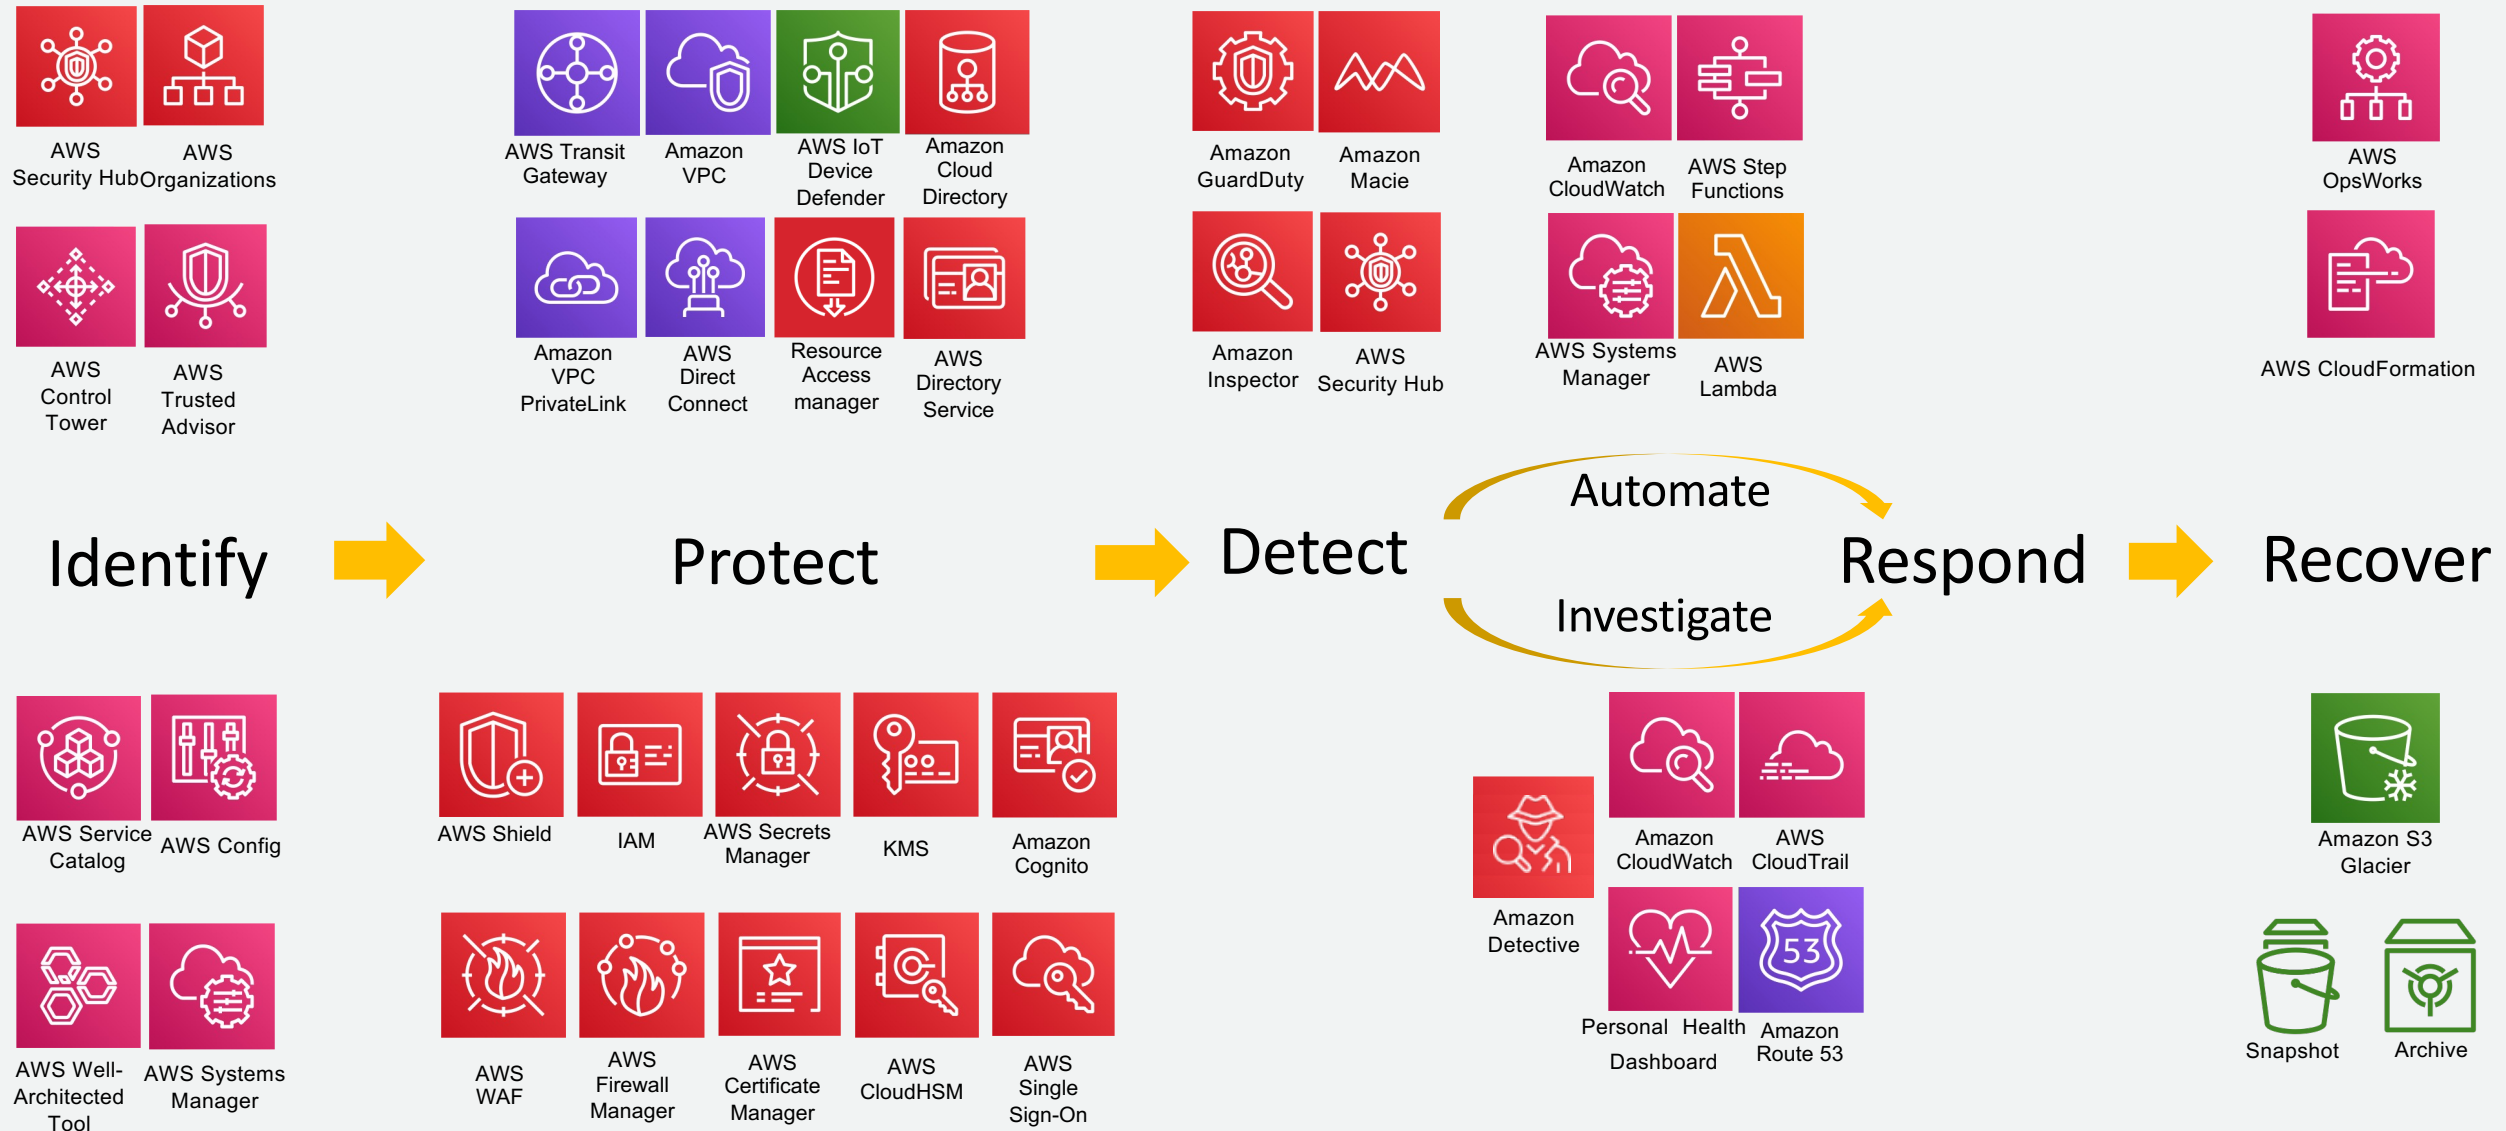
AWS Security Hub
AWS Organizations
AWS Control Tower
AWS Trusted Advisor

AWS Transit Gateway
Amazon VPC
AWS IoT Device Defender
Amazon Cloud Directory
Amazon VPC PrivateLink
AWS Direct Connect
Resource Access manager
AWS Directory Service

Amazon GuardDuty
Amazon Macie
Amazon Inspector
AWS Security Hub

Amazon CloudWatch
AWS Step Functions
AWS Systems Manager
AWS Lambda

AWS OpsWorks
AWS CloudFormation

Identify
Protect
Detect
Automate
Investigate
Respond
Recover

AWS Service Catalog
AWS Config
AWS Well-Architected Tool
AWS Systems Manager

AWS Shield
IAM
AWS Secrets Manager
KMS
Amazon Cognito
AWS WAF
AWS Firewall Manager
AWS Certificate Manager
AWS CloudHSM
AWS Single Sign-On

Amazon Detective
Amazon CloudWatch
AWS CloudTrail
Personal Health Dashboard
Amazon Route 53

Amazon S3 Glacier
Snapshot
Archive